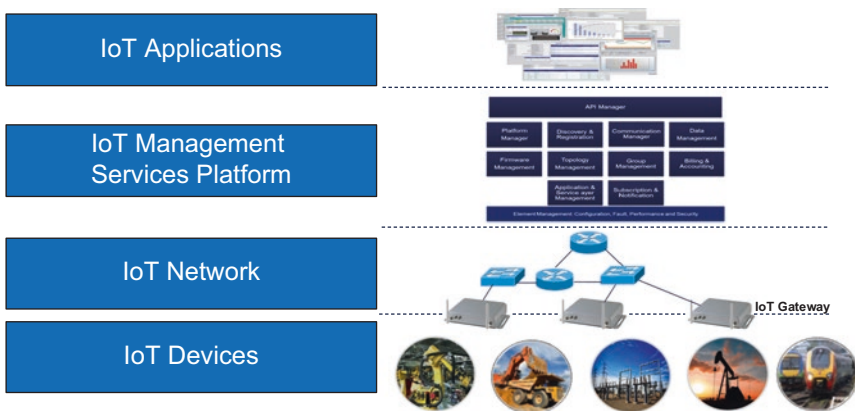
IoT Applications

IoT Management Services Platform

IoT Network

IoT Devices

API Manager

Platform Manager

Discovery & Registration

Communication Manager

Data Management

Firmware Management

Topology Management

Group Management

Billing & Accounting

Application & Service ayer Management

Subscription & Notification

Element Management: Configuration, Fault, Performance and Security

IoT Gateway